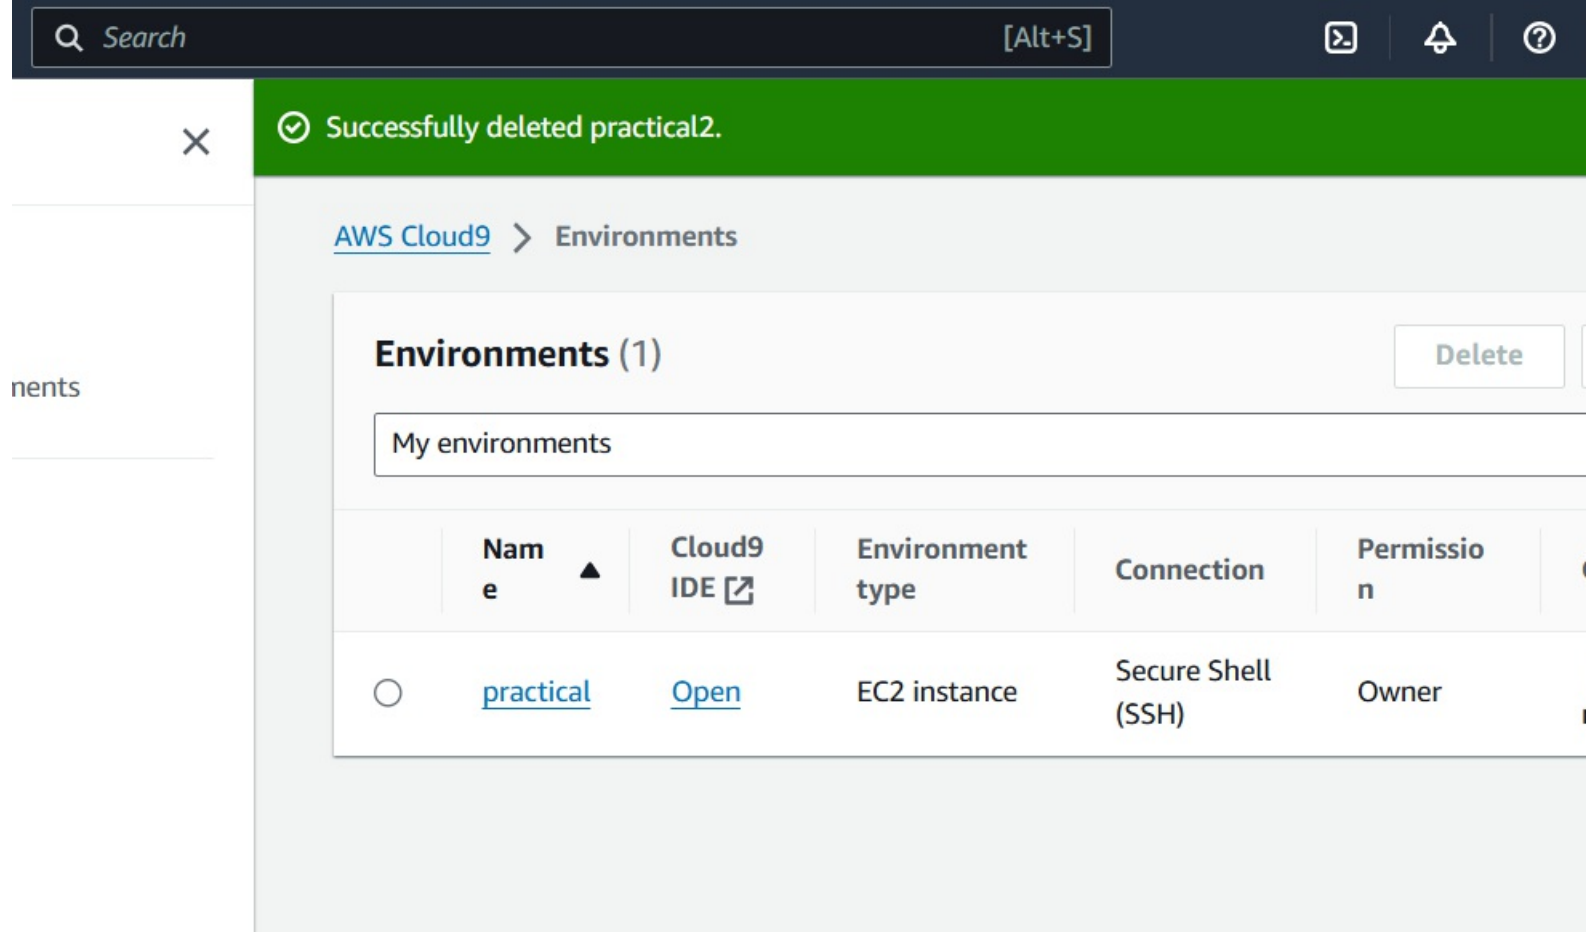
Search [Alt+S]

Successfully deleted practical2.

nents

AWS Cloud9 > Environments

Environments (1)

Delete

My environments

| | Name | Cloud9 IDE | Environment type | Connection | Permission |
|---|---|---|---|---|---|
| | practical | Open | EC2 instance | Secure Shell (SSH) | Owner |